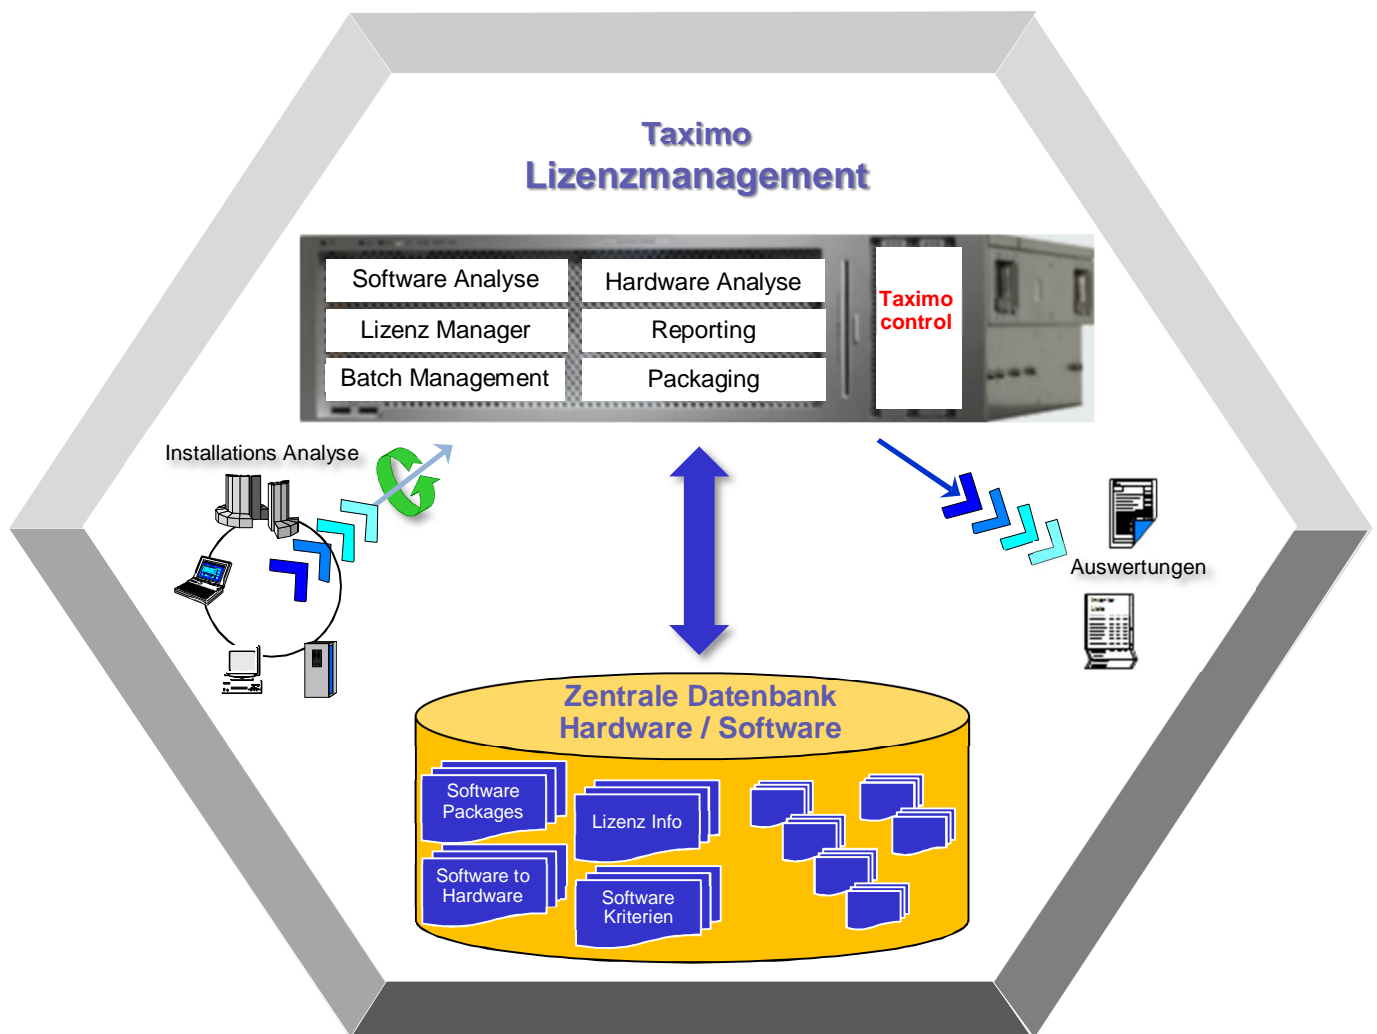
Taximo
Lizenzmanagement

| Software Analyse | Hardware Analyse |
|---|---|
| Lizenz Manager | Reporting |
| Batch Management | Packaging |

Taximo control

Installations Analyse

Auswertungen

Zentrale Datenbank
Hardware / Software

Software Packages

Lizenz Info

Software to Hardware

Software Kriterien